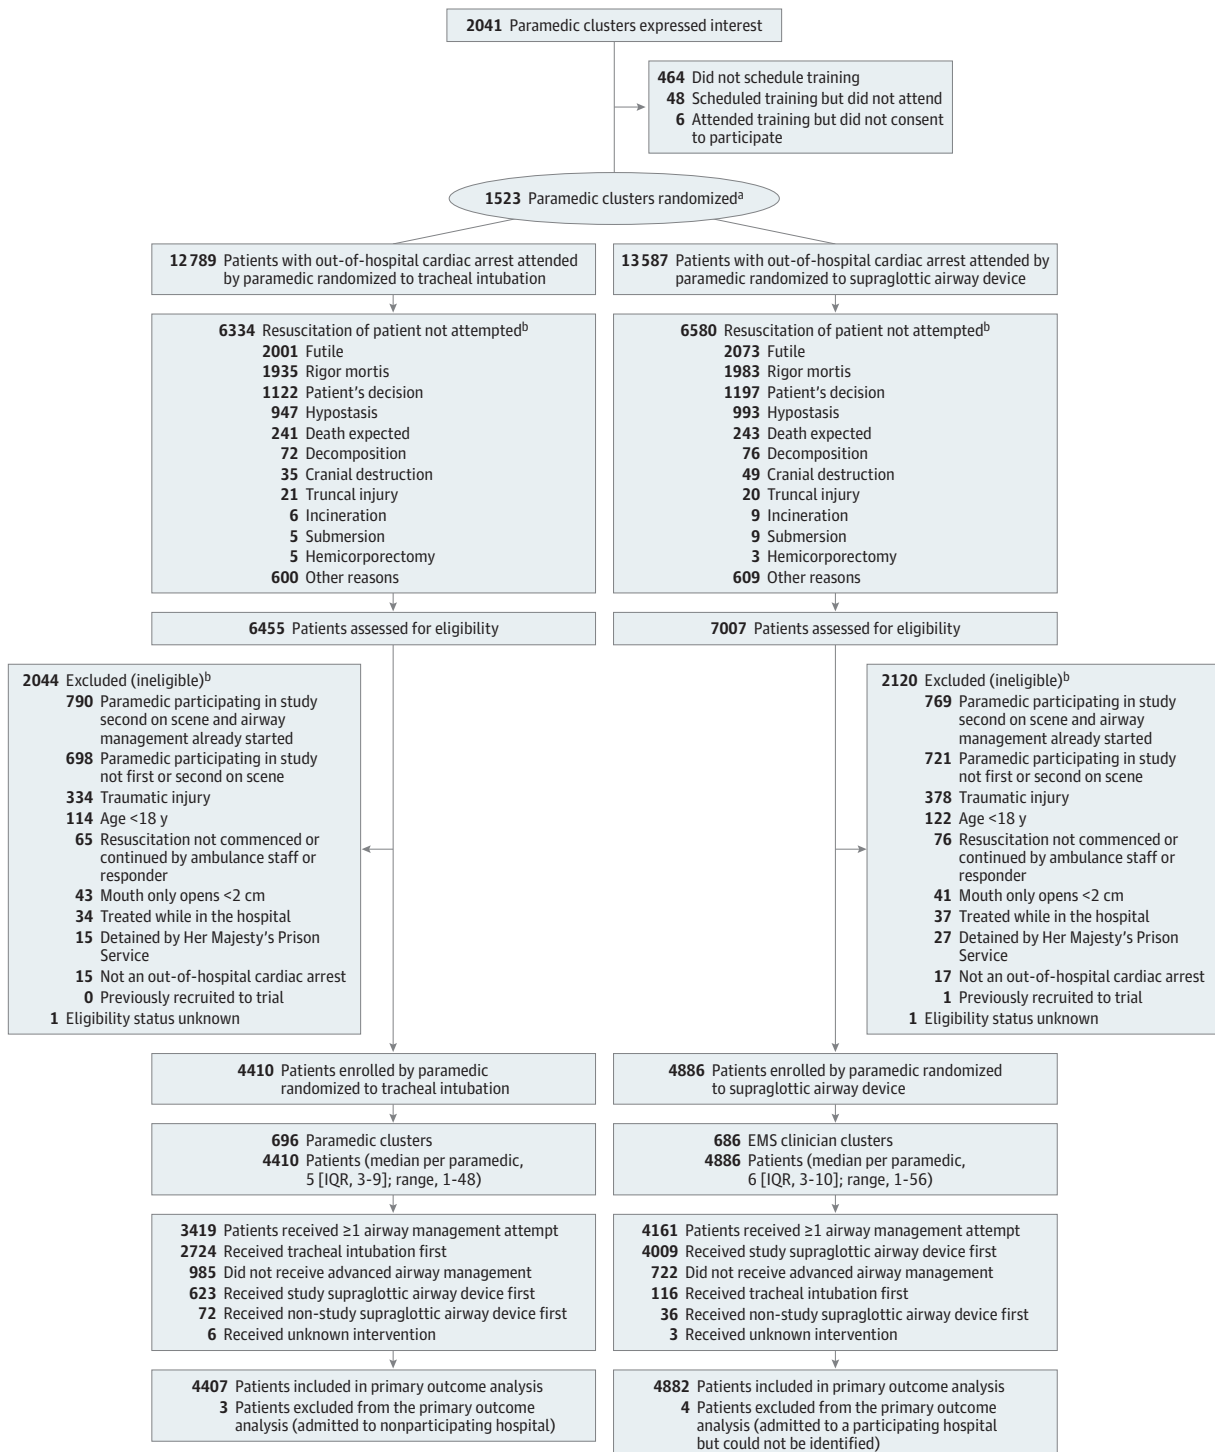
2041 Paramedic clusters expressed interest

464 Did not schedule training
48 Scheduled training but did not attend
6 Attended training but did not consent to participate

1523 Paramedic clusters randomized$^a$

12 789 Patients with out-of-hospital cardiac arrest attended by paramedic randomized to tracheal intubation

6334 Resuscitation of patient not attempted$^b$
2001 Futile
1935 Rigor mortis
1122 Patient's decision
947 Hypostasis
241 Death expected
72 Decomposition
35 Cranial destruction
21 Truncal injury
6 Incineration
5 Submersion
5 Hemicorporectomy
600 Other reasons

6455 Patients assessed for eligibility

2044 Excluded (ineligible)$^b$
790 Paramedic participating in study second on scene and airway management already started
698 Paramedic participating in study not first or second on scene
334 Traumatic injury
114 Age <18 y
65 Resuscitation not commenced or continued by ambulance staff or responder
43 Mouth only opens <2 cm
34 Treated while in the hospital
15 Detained by Her Majesty's Prison Service
15 Not an out-of-hospital cardiac arrest
0 Previously recruited to trial
1 Eligibility status unknown

4410 Patients enrolled by paramedic randomized to tracheal intubation

696 Paramedic clusters
4410 Patients (median per paramedic, 5 [IQR, 3-9]; range, 1-48)

3419 Patients received ≥1 airway management attempt
2724 Received tracheal intubation first
985 Did not receive advanced airway management
623 Received study supraglottic airway device first
72 Received non-study supraglottic airway device first
6 Received unknown intervention

4407 Patients included in primary outcome analysis
3 Patients excluded from the primary outcome analysis (admitted to nonparticipating hospital)

13 587 Patients with out-of-hospital cardiac arrest attended by paramedic randomized to supraglottic airway device

6580 Resuscitation of patient not attempted$^b$
2073 Futile
1983 Rigor mortis
1197 Patient's decision
993 Hypostasis
243 Death expected
76 Decomposition
49 Cranial destruction
20 Truncal injury
9 Incineration
9 Submersion
3 Hemicorporectomy
609 Other reasons

7007 Patients assessed for eligibility

2120 Excluded (ineligible)$^b$
769 Paramedic participating in study second on scene and airway management already started
721 Paramedic participating in study not first or second on scene
378 Traumatic injury
122 Age <18 y
76 Resuscitation not commenced or continued by ambulance staff or responder
41 Mouth only opens <2 cm
37 Treated while in the hospital
27 Detained by Her Majesty's Prison Service
17 Not an out-of-hospital cardiac arrest
1 Previously recruited to trial
1 Eligibility status unknown

4886 Patients enrolled by paramedic randomized to supraglottic airway device

686 EMS clinician clusters
4886 Patients (median per paramedic, 6 [IQR, 3-10]; range, 1-56)

4161 Patients received ≥1 airway management attempt
4009 Received study supraglottic airway device first
722 Did not receive advanced airway management
116 Received tracheal intubation first
36 Received non-study supraglottic airway device first
3 Received unknown intervention

4882 Patients included in primary outcome analysis
4 Patients excluded from the primary outcome analysis (admitted to a participating hospital but could not be identified)